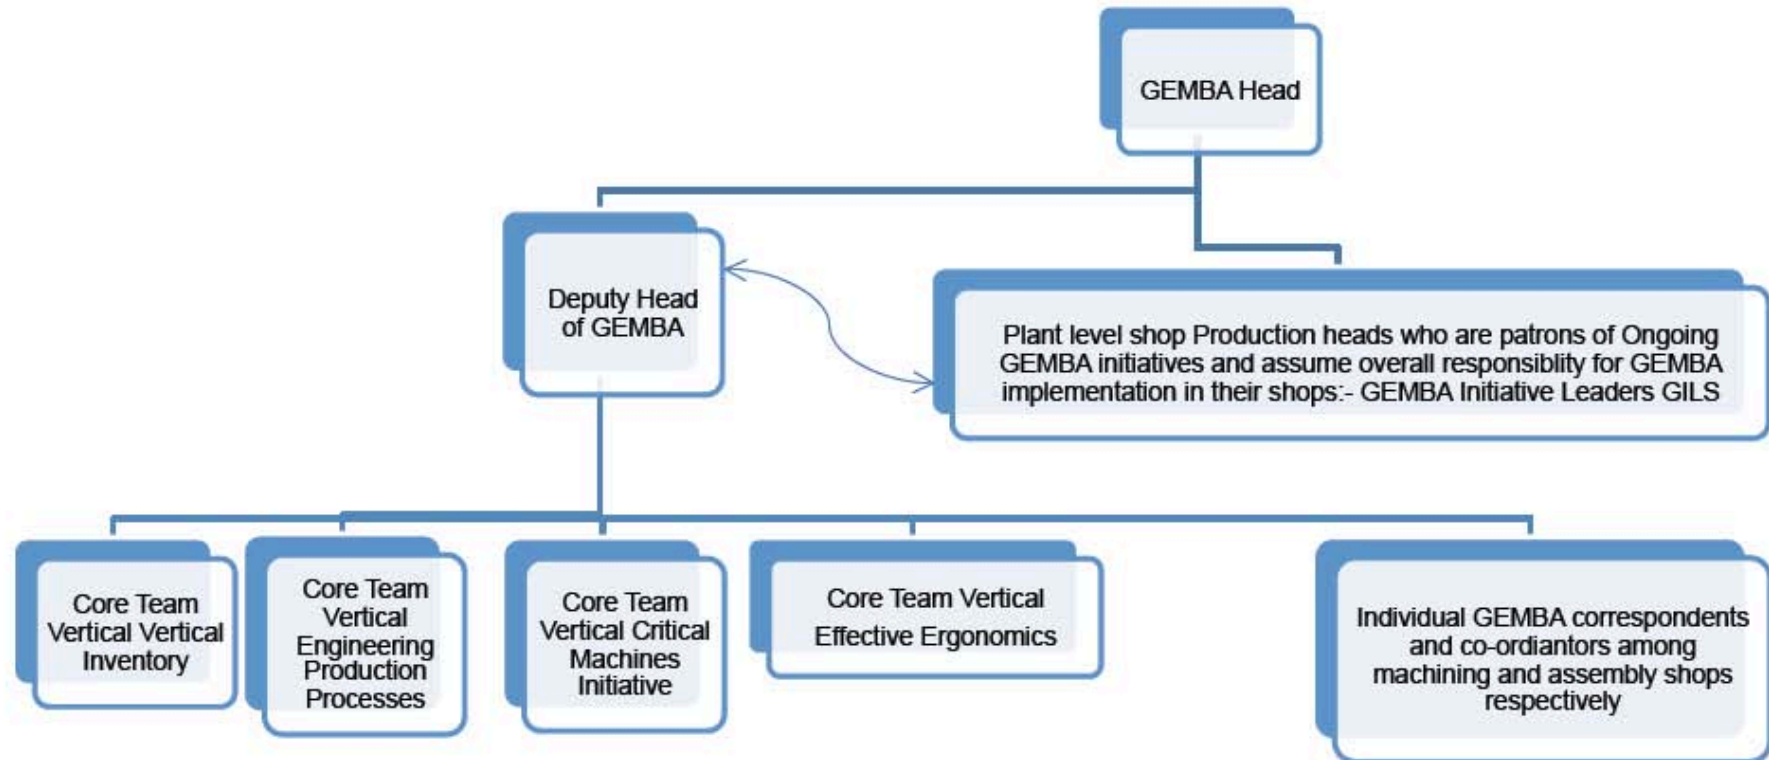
GEMBA Head

Deputy Head of GEMBA

Plant level shop Production heads who are patrons of Ongoing GEMBA initiatives and assume overall responsiblity for GEMBA implementation in their shops:- GEMBA Initiative Leaders GILS

Core Team Vertical Vertical Inventory

Core Team Vertical Engineering Production Processes

Core Team Vertical Critical Machines Initiative

Core Team Vertical Effective Ergonomics

Individual GEMBA correspondents and co-ordiantors among machining and assembly shops respectively